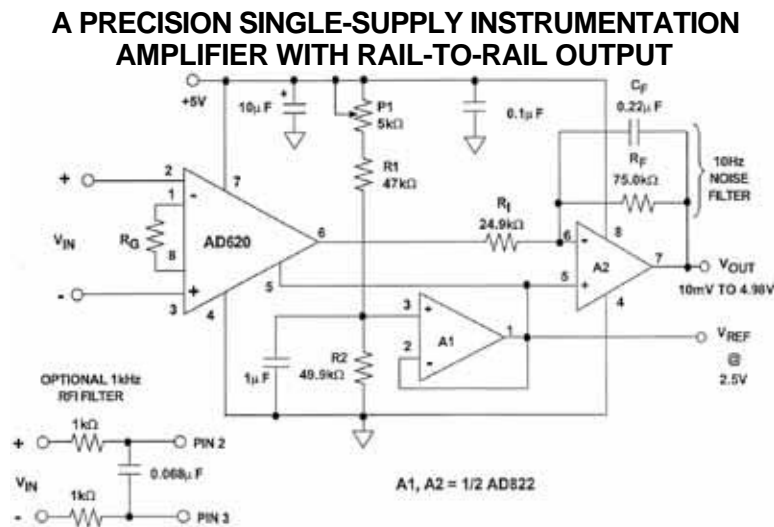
A PRECISION SINGLE-SUPPLY INSTRUMENTATION AMPLIFIER WITH RAIL-TO-RAIL OUTPUT

+5V
10µF
P1
5kΩ
0.1µF
$C_F$
0.22µF
$R_F$
75.0kΩ
10Hz
NOISE
FILTER
R1
47kΩ
+
2
1
-
7
$V_{IN}$
$R_G$
8
AD620
6
$R_I$
24.9kΩ
6
-
8
A2
7
$V_{OUT}$
10mV TO 4.98V
-
3
+
4
5
5
+
4
3
+
1
A1
2
-
$V_{REF}$
@
2.5V
1µF
R2
49.9kΩ
OPTIONAL 1kHz
RFI FILTER
1kΩ
+
PIN 2
$V_{IN}$
0.068µF
1kΩ
-
PIN 3
A1, A2 = 1/2 AD822